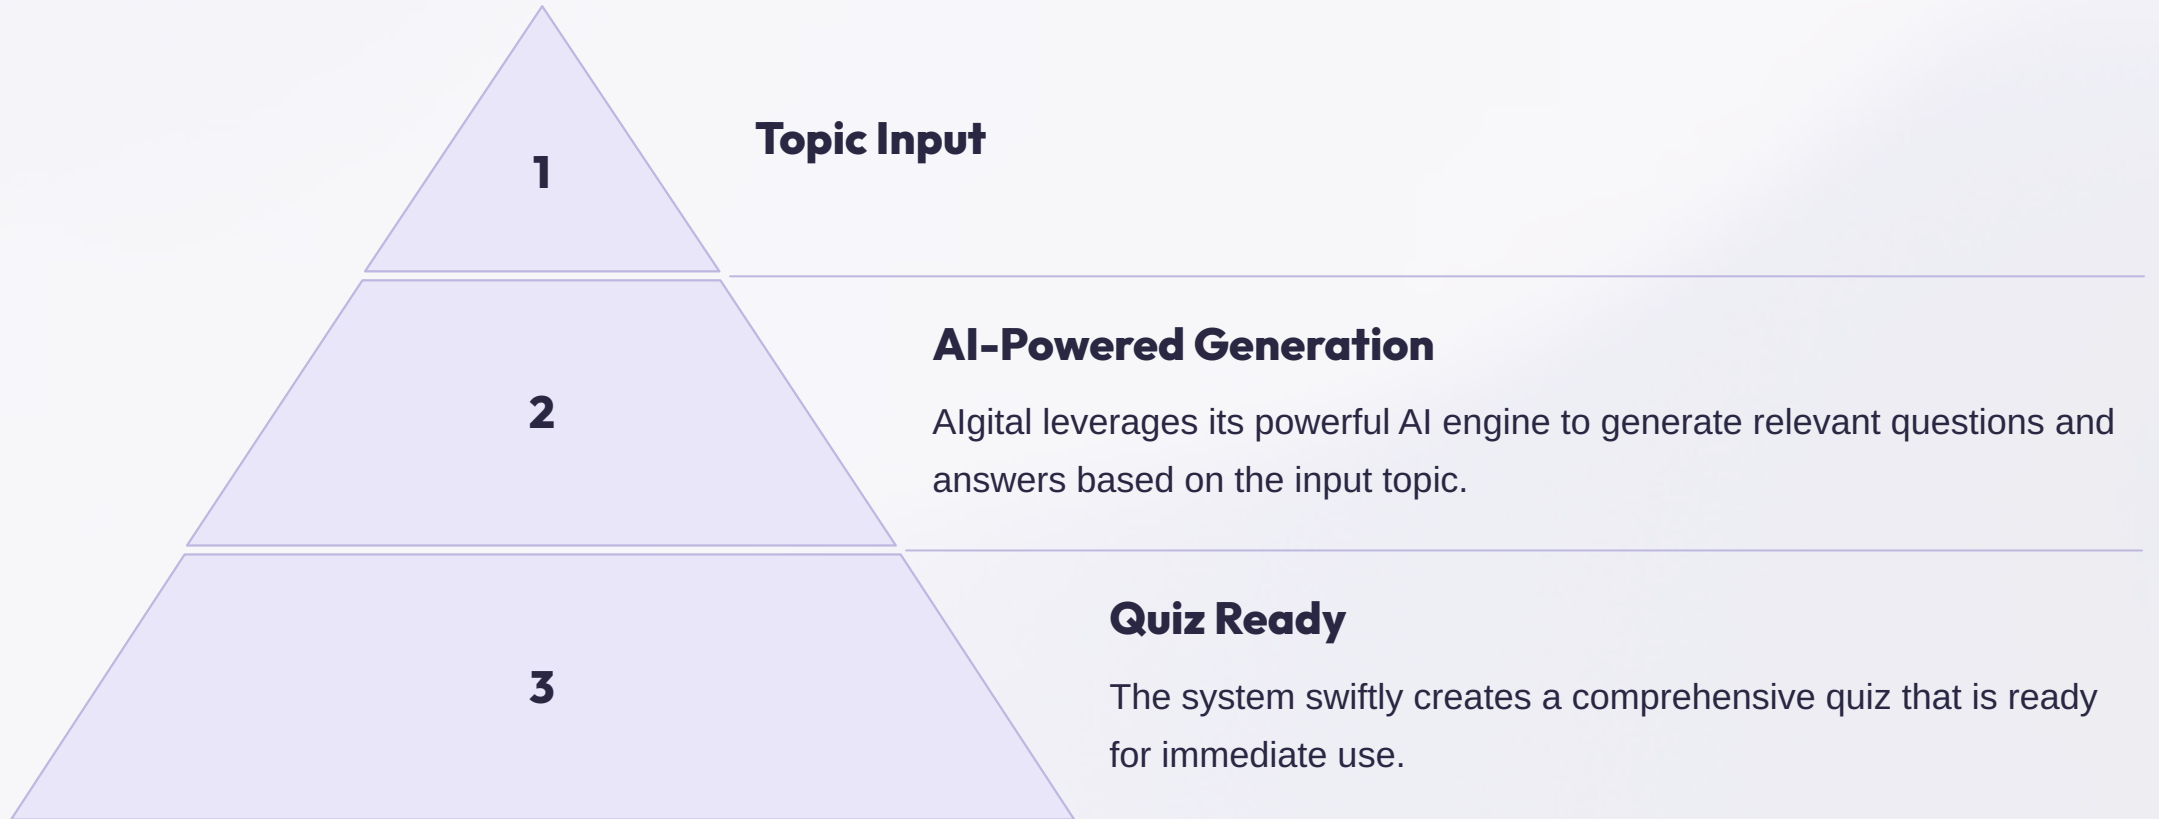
1

Topic Input

2

AI-Powered Generation

AIgital leverages its powerful AI engine to generate relevant questions and answers based on the input topic.

3

Quiz Ready

The system swiftly creates a comprehensive quiz that is ready for immediate use.